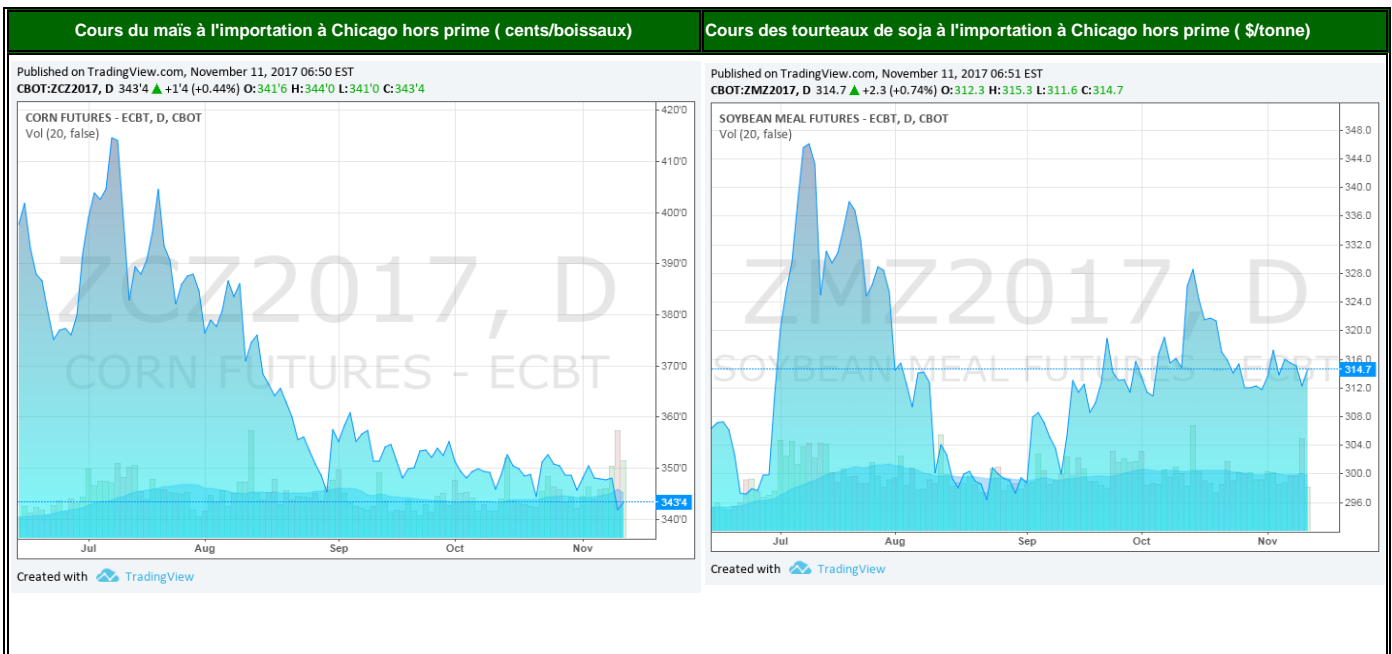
Cours du maïs à l'importation à Chicago hors prime ( cents/boissaux)

Published on TradingView.com, November 11, 2017 06:50 EST
CBOT:ZCZ2017, D 343'4 ▲ +1'4 (+0.44%) O:341'6 H:344'0 L:341'0 C:343'4

CORN FUTURES - ECBT, D, CBOT
Vol (20, false)

ZCZ2017, D
CORN FUTURES - ECBT

420'0
410'0
400'0
390'0
380'0
370'0
360'0
350'0
343'4
340'0

Jul
Aug
Sep
Oct
Nov

Created with TradingView

Cours des tourteaux de soja à l'importation à Chicago hors prime ( $/tonne)

Published on TradingView.com, November 11, 2017 06:51 EST
CBOT:ZMZ2017, D 314.7 ▲ +2.3 (+0.74%) O:312.3 H:315.3 L:311.6 C:314.7

SOYBEAN MEAL FUTURES - ECBT, D, CBOT
Vol (20, false)

ZMZ2017, D
SOYBEAN MEAL FUTURES - ECBT

348.0
344.0
340.0
336.0
332.0
328.0
324.0
320.0
316.0
314.7
312.0
308.0
304.0
300.0
296.0

Jul
Aug
Sep
Oct
Nov

Created with TradingView